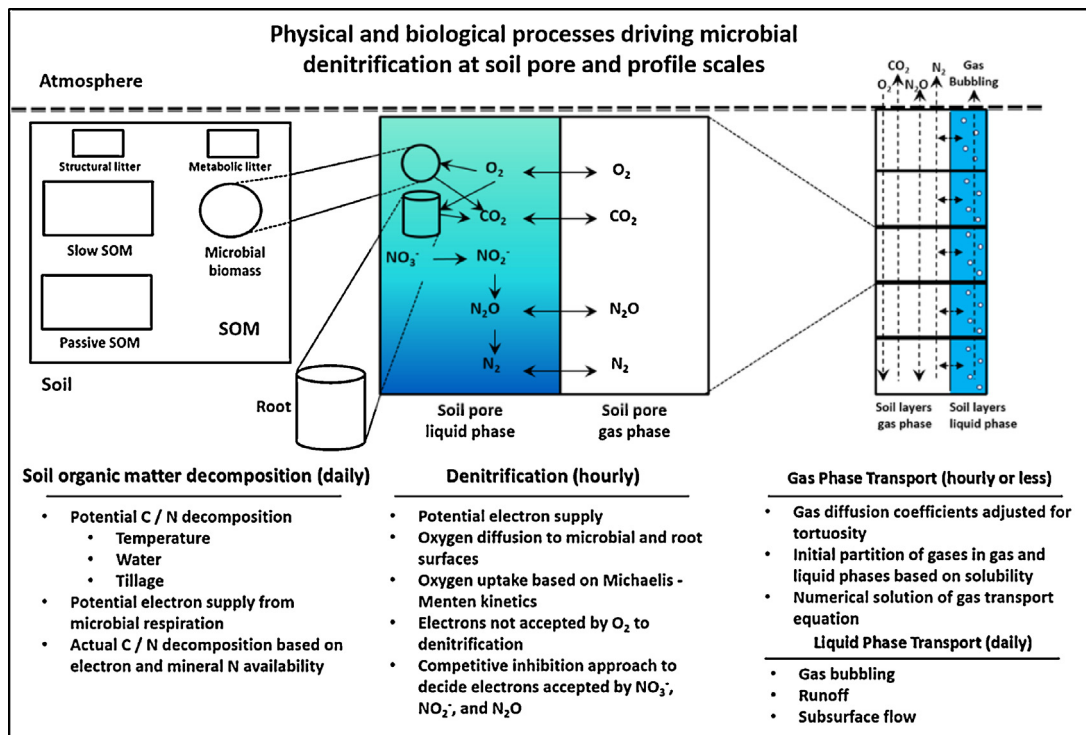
Physical and biological processes driving microbial denitrification at soil pore and profile scales

Atmosphere

$CO_2$ $O_2$ $N_2O$ $N_2$ Gas Bubbling

Structural litter

Metabolic litter

Slow SOM

Microbial biomass

Passive SOM

SOM

Soil

Root

$O_2$ $O_2$

$CO_2$ $CO_2$

$NO_3^-$ $NO_2^-$

$N_2O$ $N_2O$

$N_2$ $N_2$

Soil pore liquid phase

Soil pore gas phase

Soil layers gas phase

Soil layers liquid phase

Soil organic matter decomposition (daily)

• Potential C / N decomposition
  • Temperature
  • Water
  • Tillage
• Potential electron supply from microbial respiration
• Actual C / N decomposition based on electron and mineral N availability

Denitrification (hourly)

• Potential electron supply
• Oxygen diffusion to microbial and root surfaces
• Oxygen uptake based on Michaelis - Menten kinetics
• Electrons not accepted by $O_2$ to denitrification
• Competitive inhibition approach to decide electrons accepted by $NO_3^-$, $NO_2^-$, and $N_2O$

Gas Phase Transport (hourly or less)

• Gas diffusion coefficients adjusted for tortuosity
• Initial partition of gases in gas and liquid phases based on solubility
• Numerical solution of gas transport equation

Liquid Phase Transport (daily)

• Gas bubbling
• Runoff
• Subsurface flow